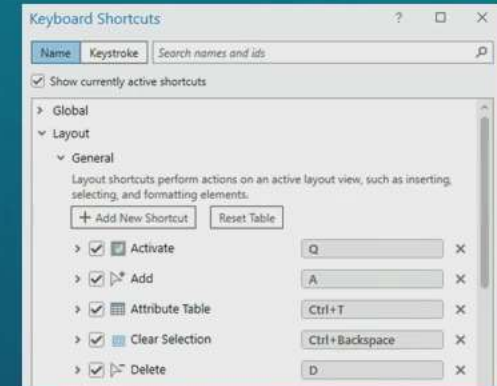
Keyboard Shortcuts ? ☐ ×

Name Keystroke Search names and ids

Show currently active shortcuts

> Global

Layout

General

Layout shortcuts perform actions on an active layout view, such as inserting, selecting, and formatting elements.

+ Add New Shortcut Reset Table

| | | |
|---|---|---|
| Activate | Q | × |
| Add | A | × |
| Attribute Table | Ctrl+T | × |
| Clear Selection | Ctrl+Backspace | × |
| Delete | D | × |